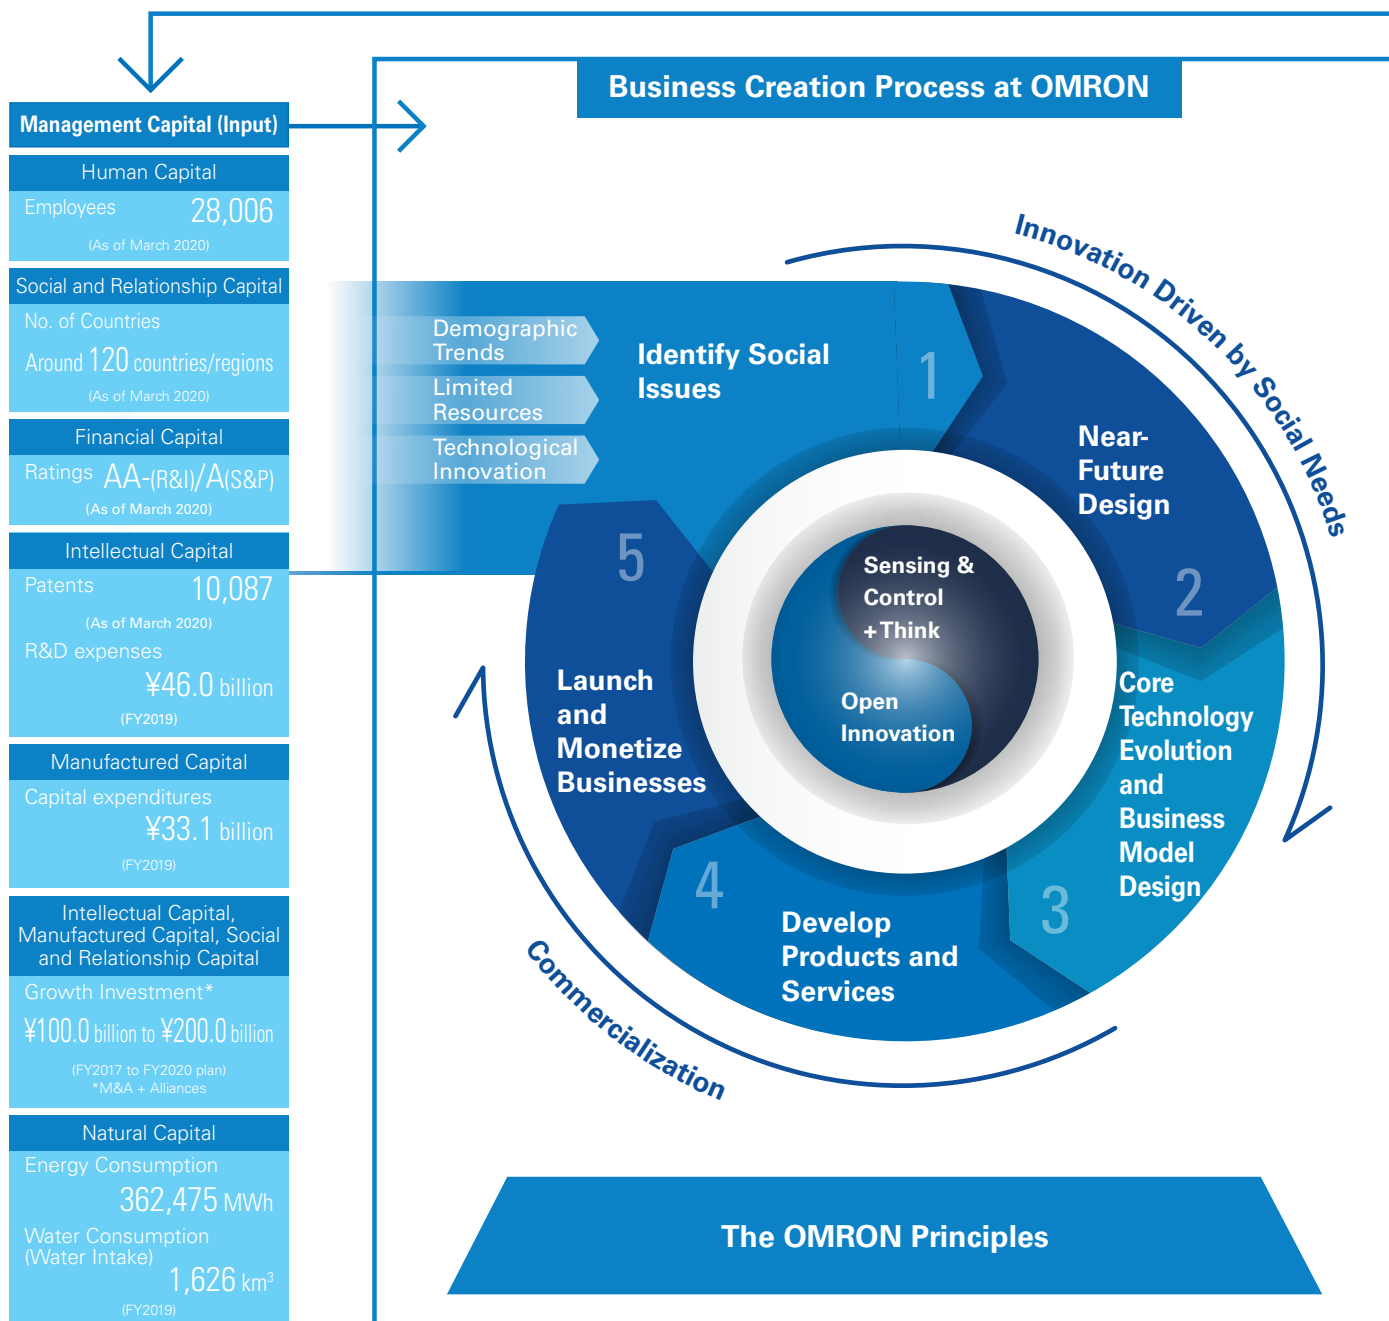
Management Capital (Input)

Human Capital
Employees 28,006
(As of March 2020)

Social and Relationship Capital
No. of Countries
Around 120 countries/regions
(As of March 2020)

Financial Capital
Ratings AA-(R&I)/A(S&P)
(As of March 2020)

Intellectual Capital
Patents 10,087
(As of March 2020)
R&D expenses
¥46.0 billion
(FY2019)

Manufactured Capital
Capital expenditures
¥33.1 billion
(FY2019)

Intellectual Capital, Manufactured Capital, Social and Relationship Capital
Growth Investment*
¥100.0 billion to ¥200.0 billion
(FY2017 to FY2020 plan)
*M&A + Alliances

Natural Capital
Energy Consumption
362,475 MWh
Water Consumption (Water Intake)
1,626 km$^3$
(FY2019)

Business Creation Process at OMRON

Innovation Driven by Social Needs

Demographic Trends
Limited Resources
Technological Innovation

Identify Social Issues
1

Near-Future Design
2

Core Technology Evolution and Business Model Design
3

4
Develop Products and Services

5
Launch and Monetize Businesses

Sensing & Control +Think
Open Innovation

Commercialization

The OMRON Principles